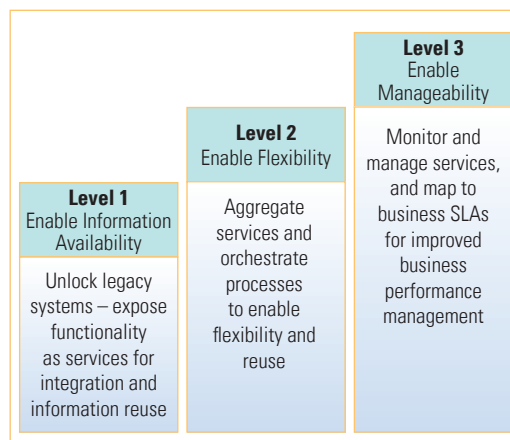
Level 1
Enable Information Availability

Unlock legacy systems – expose functionality as services for integration and information reuse

Level 2
Enable Flexibility

Aggregate services and orchestrate processes to enable flexibility and reuse

Level 3
Enable Manageability

Monitor and manage services, and map to business SLAs for improved business performance management